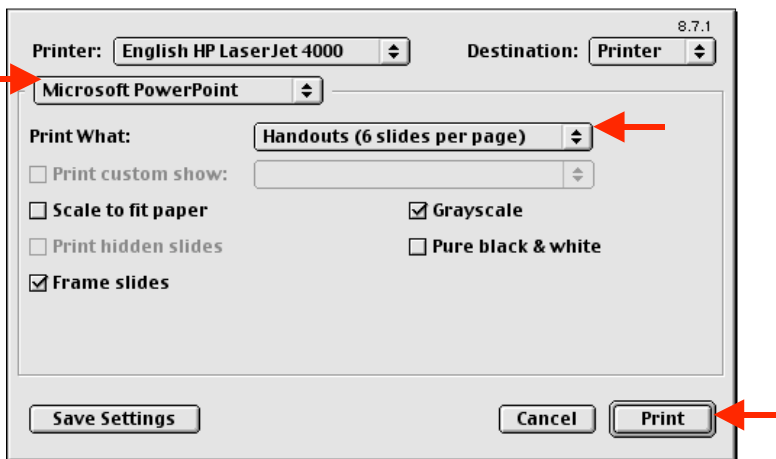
8.7.1

Printer: English HP LaserJet 4000

Destination: Printer

Microsoft PowerPoint

Print What: Handouts (6 slides per page)

Print custom show:

Scale to fit paper

Grayscale

Print hidden slides

Pure black & white

Frame slides

Save Settings

Cancel

Print